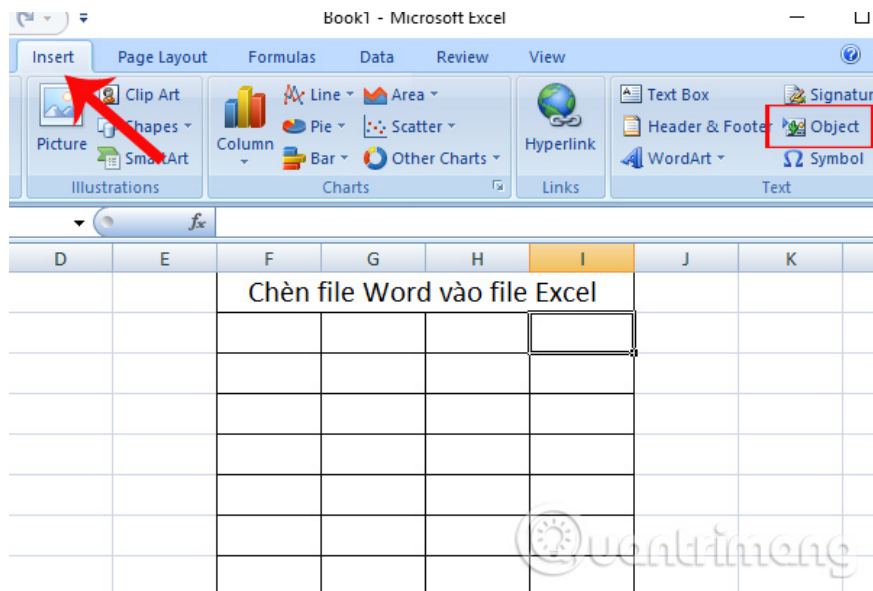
Book1 - Microsoft Excel

Insert Page Layout Formulas Data Review View

Picture Clip Art Shapes SmartArt
Illustrations

Column Line Pie Bar Area Scatter Other Charts
Charts

Hyperlink
Links

Text Box Header & Footer WordArt Signatur Object Symbol
Text

$f_x$

| D | E | F | G | H | I | J | K |
|---|---|---|---|---|---|---|---|
| | | Chèn file Word vào file Excel | | | | | |

Quantrimang